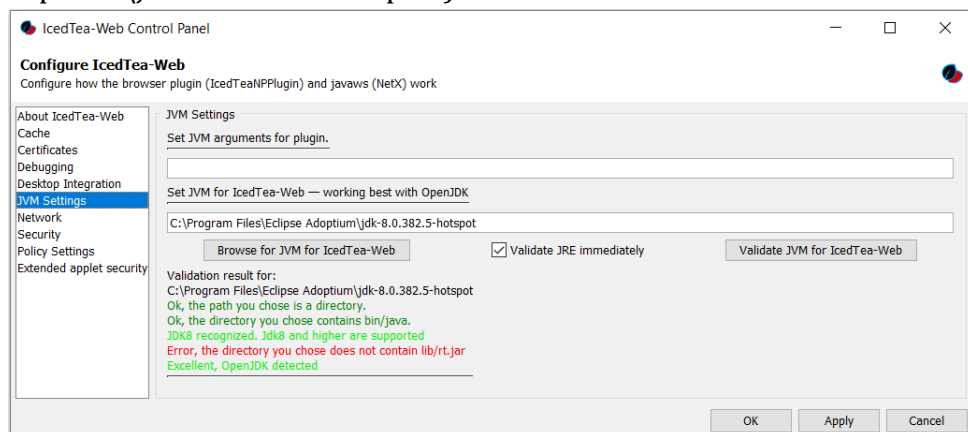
IcedTea-Web Control Panel

Configure IcedTea-Web
Configure how the browser plugin (IcedTeaNPPlugin) and javaws (NetX) work

About IcedTea-Web
Cache
Certificates
Debugging
Desktop Integration
JVM Settings
Network
Security
Policy Settings
Extended applet security

JVM Settings

Set JVM arguments for plugin.

Set JVM for IcedTea-Web — working best with OpenJDK

C:\Program Files\Eclipse Adoptium\jdk-8.0.382.5-hotspot

Browse for JVM for IcedTea-Web

Validate JRE immediately

Validate JVM for IcedTea-Web

Validation result for:
C:\Program Files\Eclipse Adoptium\jdk-8.0.382.5-hotspot
Ok, the path you chose is a directory.
Ok, the directory you chose contains bin/java.
JDK8 recognized. Jdk8 and higher are supported
Error, the directory you chose does not contain lib/rt.jar
Excellent, OpenJDK detected

OK
Apply
Cancel